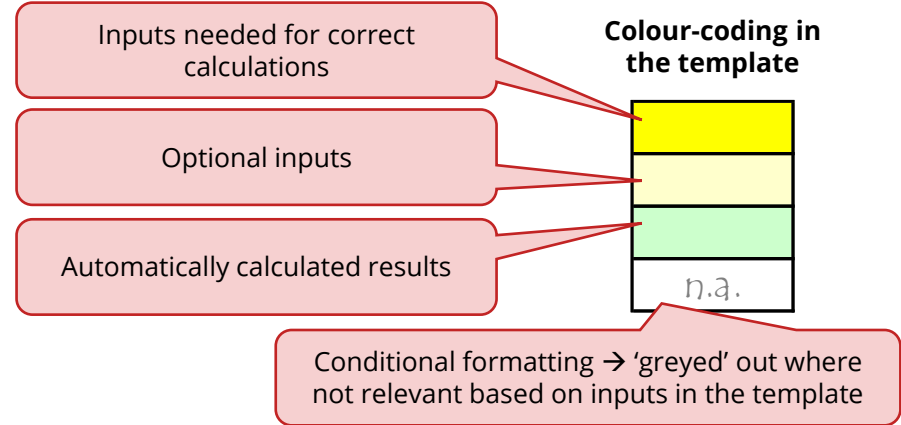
Inputs needed for correct calculations

Colour-coding in the template

Optional inputs

Automatically calculated results

n.a.

Conditional formatting → 'greyed' out where not relevant based on inputs in the template